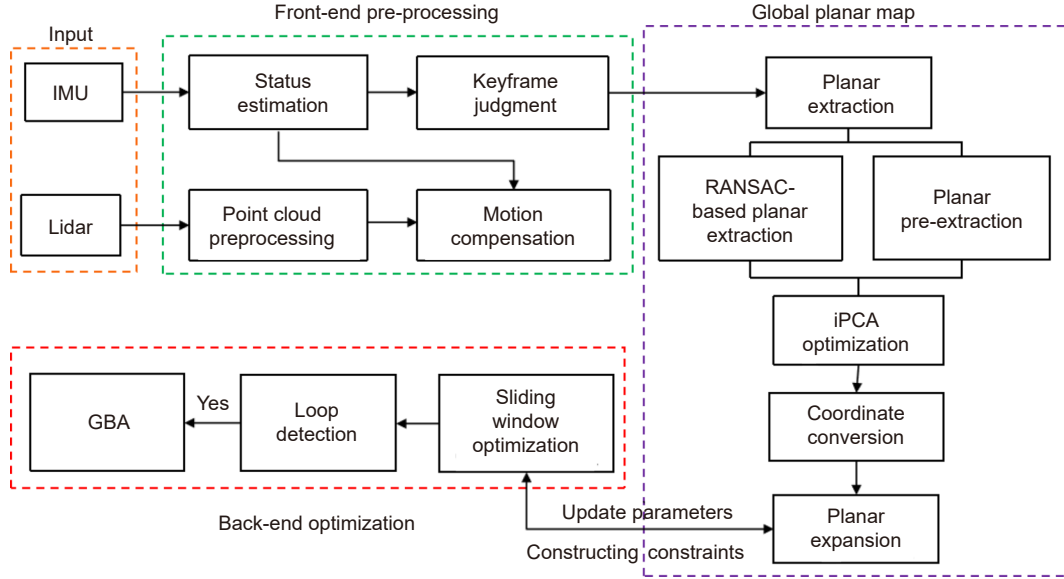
Input

IMU

Lidar

Front-end pre-processing

Status estimation

Keyframe judgment

Point cloud preprocessing

Motion compensation

Global planar map

Planar extraction

RANSAC-based planar extraction

Planar pre-extraction

iPCA optimization

Coordinate conversion

Planar expansion

GBA

Yes

Loop detection

Sliding window optimization

Back-end optimization

Update parameters

Constructing constraints